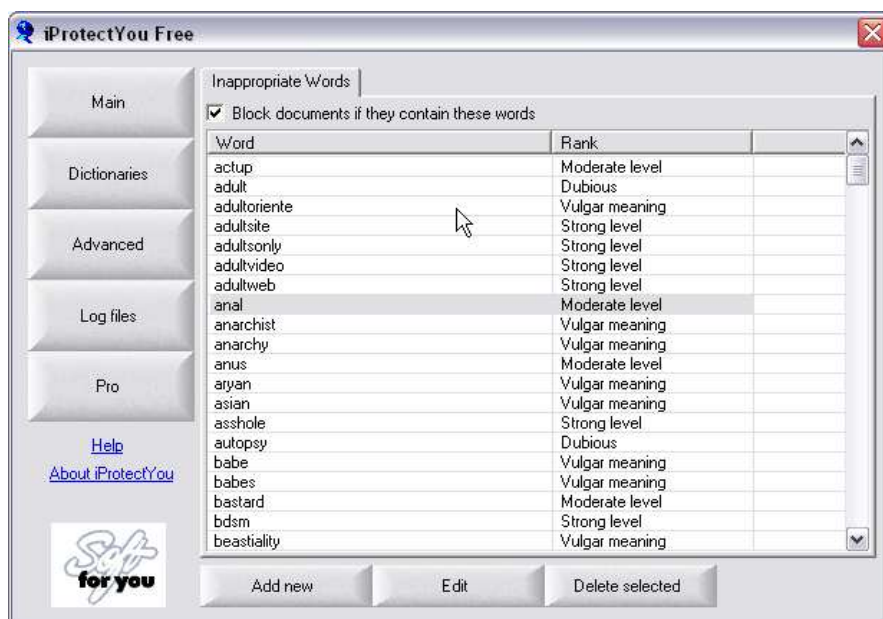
iProtectYou Free

Main

Dictionaries

Advanced

Log files

Pro

Help

About iProtectYou

Soft for you

Inappropriate Words

Block documents if they contain these words

| Word | Rank |
|---|---|
| actup | Moderate level |
| adult | Dubious |
| adultoriente | Vulgar meaning |
| adultsite | Strong level |
| adultsonly | Strong level |
| adultvideo | Strong level |
| adultweb | Strong level |
| anal | Moderate level |
| anarchist | Vulgar meaning |
| anarchy | Vulgar meaning |
| anus | Moderate level |
| aryan | Vulgar meaning |
| asian | Vulgar meaning |
| asshole | Strong level |
| autopsy | Dubious |
| babe | Vulgar meaning |
| babes | Vulgar meaning |
| bastard | Moderate level |
| bdsm | Strong level |
| beastiality | Vulgar meaning |

Add new

Edit

Delete selected